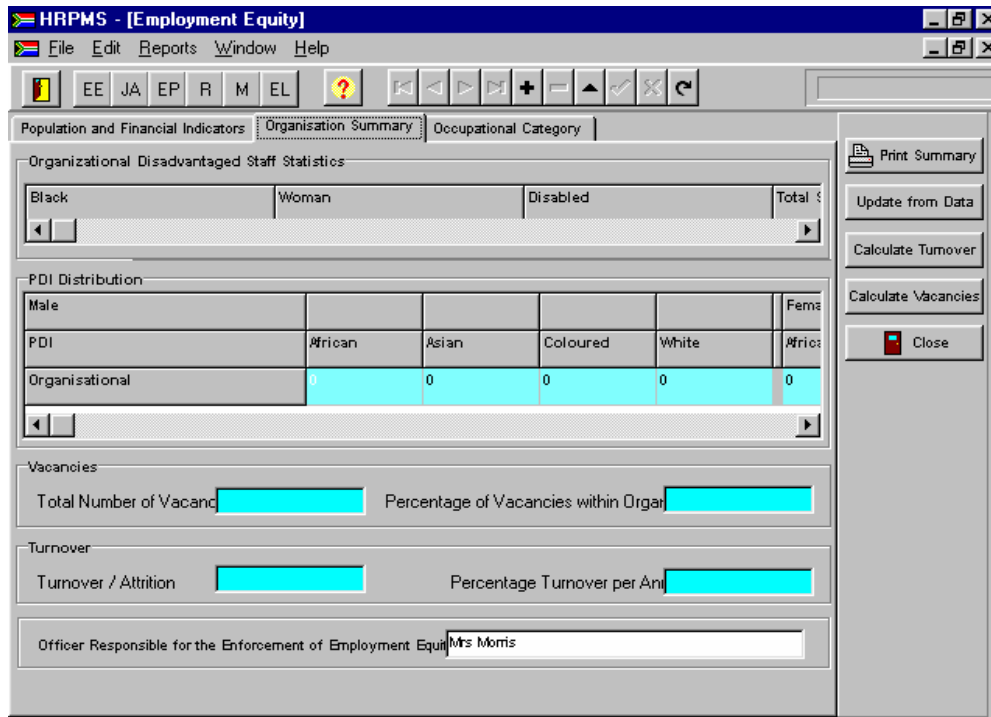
HRPMS - [Employment Equity]

File Edit Reports Window Help

EE JA EP R M EL ?

Population and Financial Indicators | Organisation Summary | Occupational Category

Organizational Disadvantaged Staff Statistics

| Black | Woman | Disabled | Total S |
|---|---|---|---|

PDI Distribution

| Male | | | | | Fema |
|---|---|---|---|---|---|
| PDI | African | Asian | Coloured | White | Africa |
| Organisational | 0 | 0 | 0 | 0 | 0 |

Vacancies

Total Number of Vacanc

Percentage of Vacancies within Orgar

Turnover

Turnover / Attrition

Percentage Turnover per An

Officer Responsible for the Enforcement of Employment Equi Mrs Morris

Print Summary

Update from Data

Calculate Turnover

Calculate Vacancies

Close